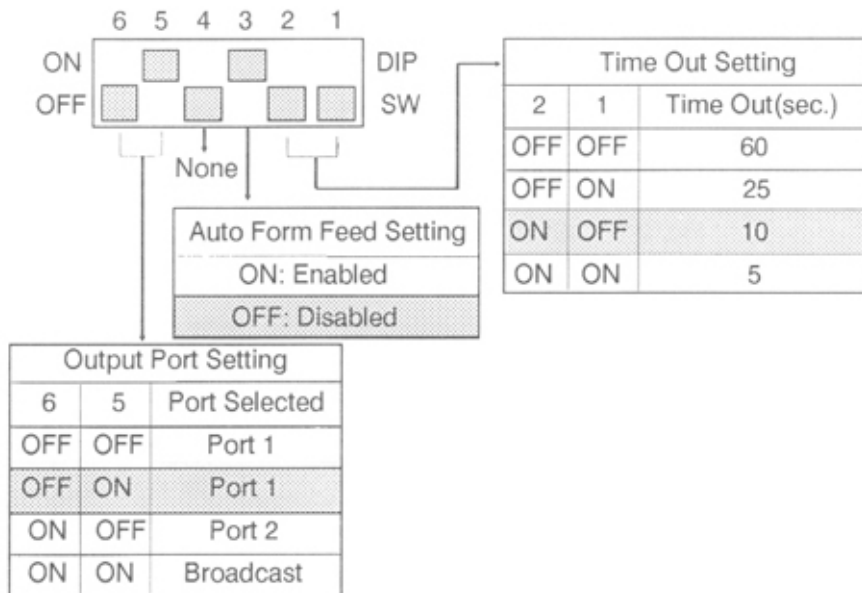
6 5 4 3 2 1

ON OFF

DIP SW

None

| Time Out Setting | | |
|---|---|---|
| 2 | 1 | Time Out(sec.) |
| OFF | OFF | 60 |
| OFF | ON | 25 |
| ON | OFF | 10 |
| ON | ON | 5 |

| Auto Form Feed Setting |
|---|
| ON: Enabled |
| OFF: Disabled |

| Output Port Setting | | |
|---|---|---|
| 6 | 5 | Port Selected |
| OFF | OFF | Port 1 |
| OFF | ON | Port 1 |
| ON | OFF | Port 2 |
| ON | ON | Broadcast |